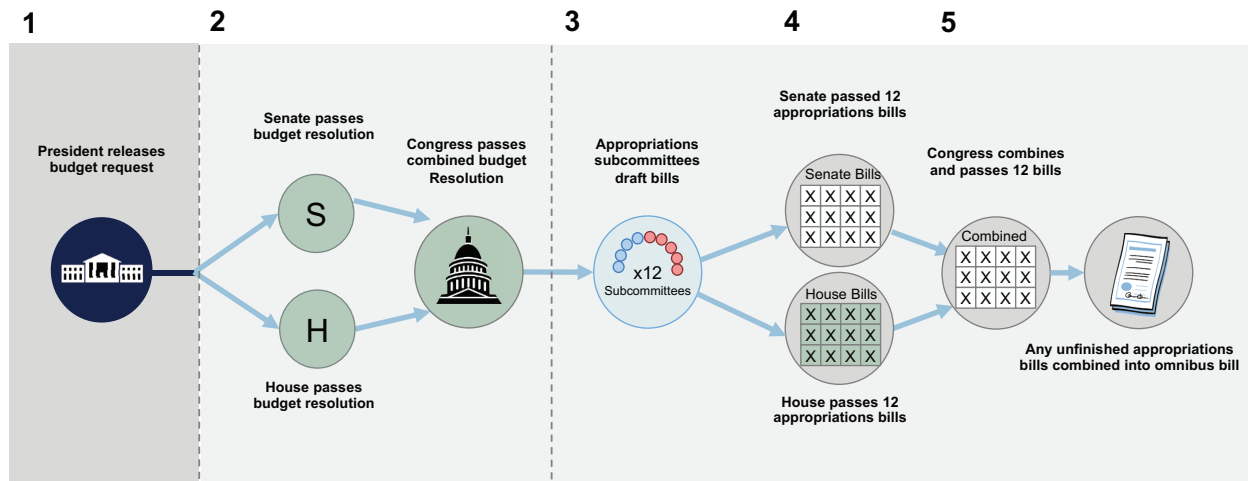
1 2 3 4 5

President releases budget request

Senate passes budget resolution

S

H

House passes budget resolution

Congress passes combined budget Resolution

Appropriations subcommittees draft bills

x12 Subcommittees

Senate passed 12 appropriations bills

Senate Bills

| X | X | X | X |
|---|---|---|---|
| X | X | X | X |
| X | X | X | X |

House Bills

| X | X | X | X |
|---|---|---|---|
| X | X | X | X |
| X | X | X | X |

House passes 12 appropriations bills

Congress combines and passes 12 bills

Combined

| X | X | X | X |
|---|---|---|---|
| X | X | X | X |
| X | X | X | X |

Any unfinished appropriations bills combined into omnibus bill